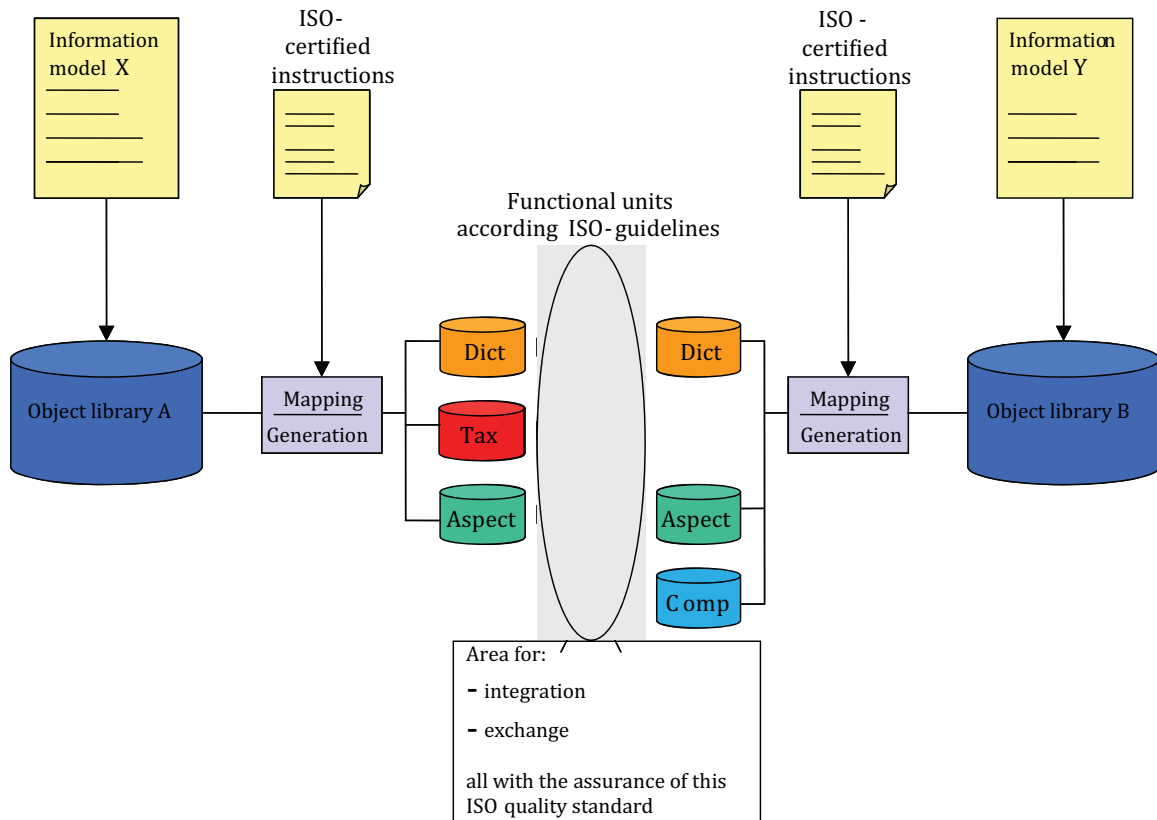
Information model X

ISO-certified instructions

Functional units according ISO-guidelines

ISO - certified instructions

Information model Y

Object library A

Mapping
Generation

Dict

Tax

Aspect

Dict

Aspect

C omp

Mapping
Generation

Object library B

Area for:
- integration
- exchange

all with the assurance of this ISO quality standard